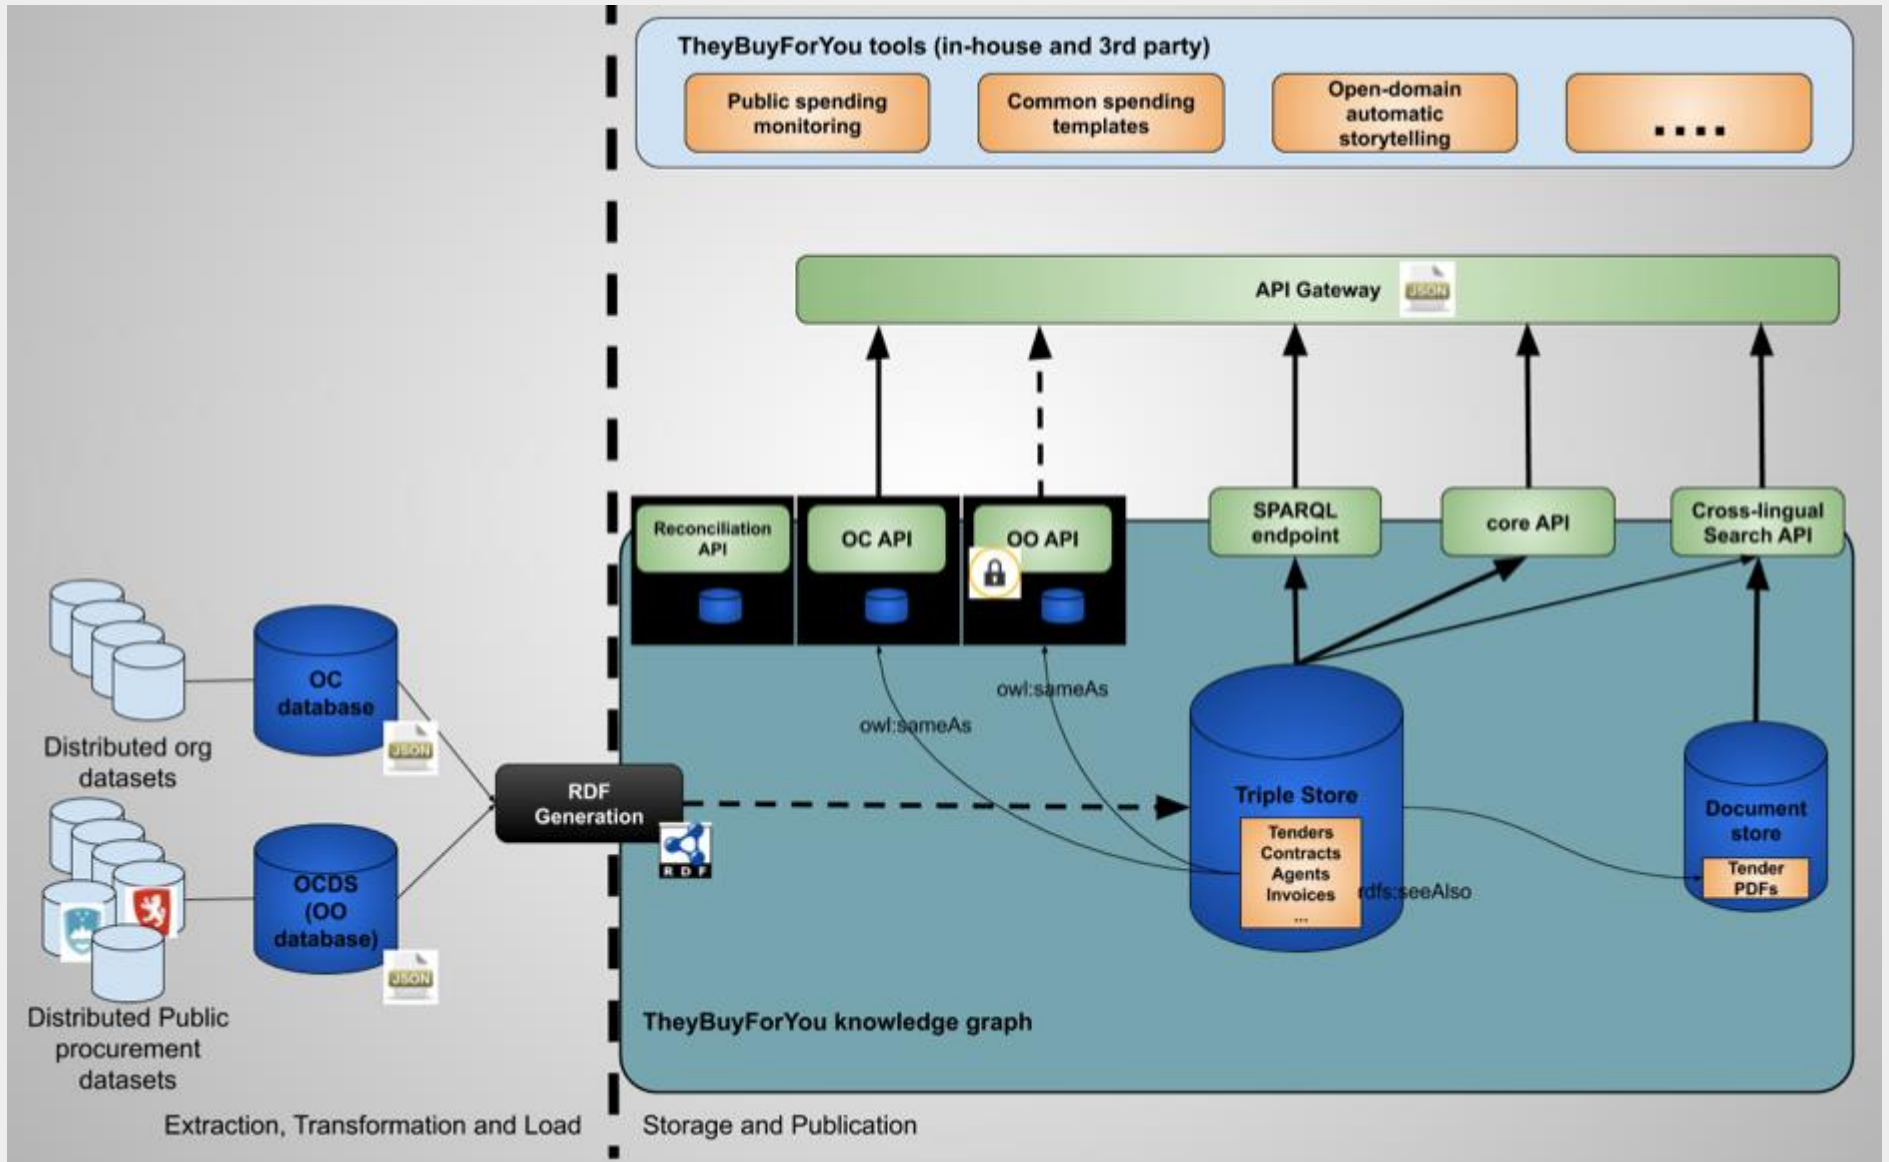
TheyBuyForYou tools (in-house and 3rd party)

Public spending monitoring

Common spending templates

Open-domain automatic storytelling

....

API Gateway

JSON

Reconciliation API

OC API

OO API

SPARQL endpoint

core API

Cross-lingual Search API

owl:sameAs

owl:sameAs

OC database

JSON

Distributed org datasets

RDF Generation

RDF

Triple Store

Tenders
Contracts
Agents
Invoices
...

rdfs:seeAlso

Document store

Tender PDFs

OCDS (OO database)

JSON

Distributed Public procurement datasets

TheyBuyForYou knowledge graph

Extraction, Transformation and Load

Storage and Publication